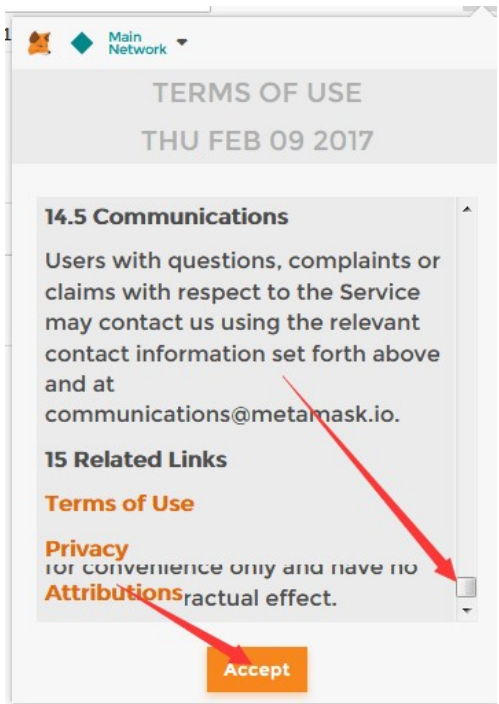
Main Network

TERMS OF USE

THU FEB 09 2017

14.5 Communications

Users with questions, complaints or claims with respect to the Service may contact us using the relevant contact information set forth above and at communications@metamask.io.

15 Related Links

Terms of Use

Privacy

Attributions

for convenience only and have no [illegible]ractual effect.

Accept